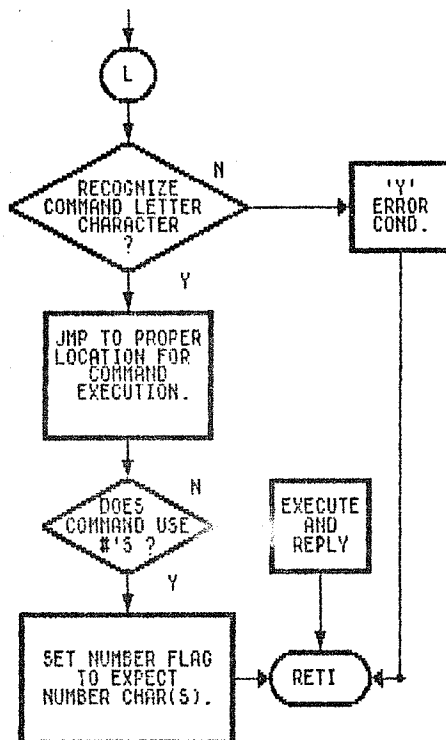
L

RECOGNIZE COMMAND LETTER CHARACTER ?

N

'Y' ERROR COND.

Y

JMP TO PROPER LOCATION FOR COMMAND EXECUTION.

DOES COMMAND USE #'S ?

N

EXECUTE AND REPLY

Y

SET NUMBER FLAG TO EXPECT NUMBER CHAR(S).

RETI